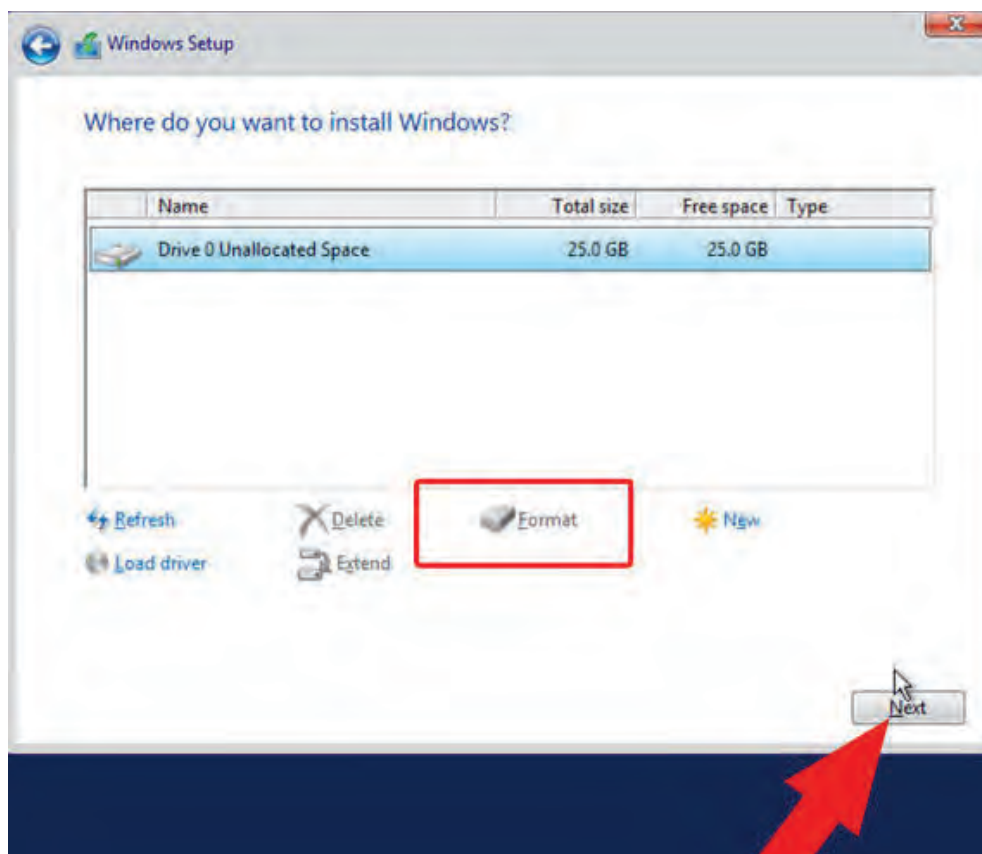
Windows Setup

Where do you want to install Windows?

| Name | Total size | Free space | Type |
|---|---|---|---|
| Drive 0 Unallocated Space | 25.0 GB | 25.0 GB | |

Refresh
Delete
Format
New
Load driver
Extend

Next